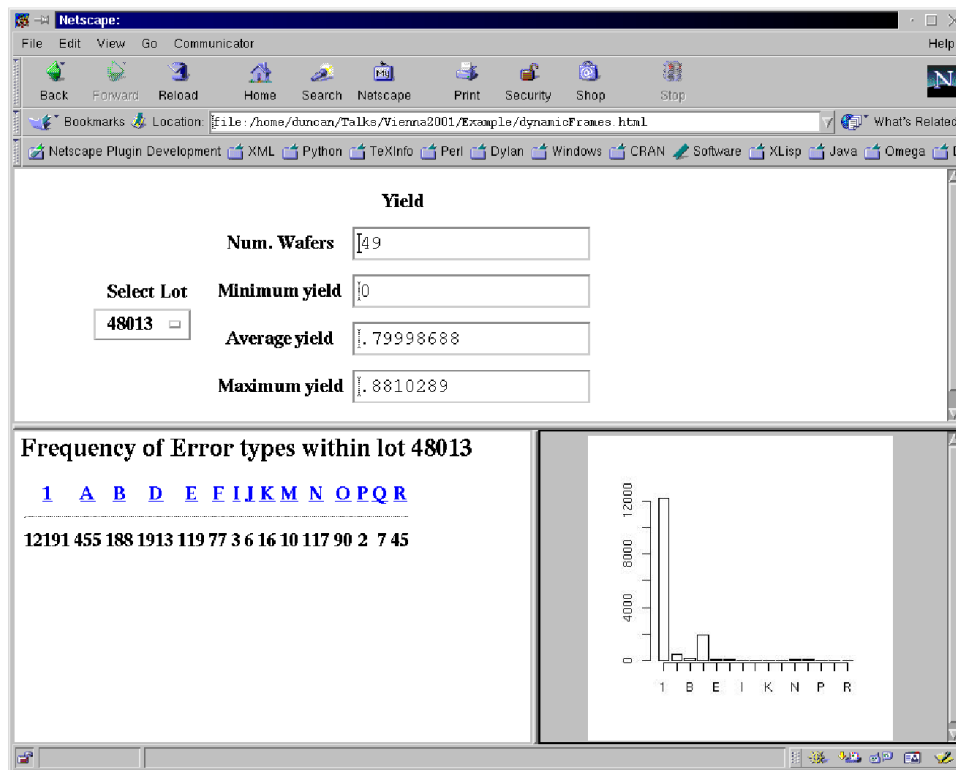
Netscape:

File Edit View Go Communicator Help

Back Forward Reload Home Search Netscape Print Security Shop Stop

Bookmarks Location: file:/home/duncan/Talks/Vienna2001/Example/dynamicFrames.html What's Related

Netscape Plugin Development XML Python TeXInfo Perl Dylan Windows CRAN Software XLisp Java Omega

Yield

Num. Wafers 49

Select Lot Minimum yield 0

48013

Average yield .79998688

Maximum yield .8810289

Frequency of Error types within lot 48013

| 1 | A | B | D | E | F | I | J | K | M | N | O | P | Q | R |
|---|---|---|---|---|---|---|---|---|---|---|---|---|---|---|
| 12191 | 455 | 188 | 1913 | 119 | 77 | 3 | 6 | 16 | 10 | 117 | 90 | 2 | 7 | 45 |

12000
8000
4000
0
1 B E I K N P R